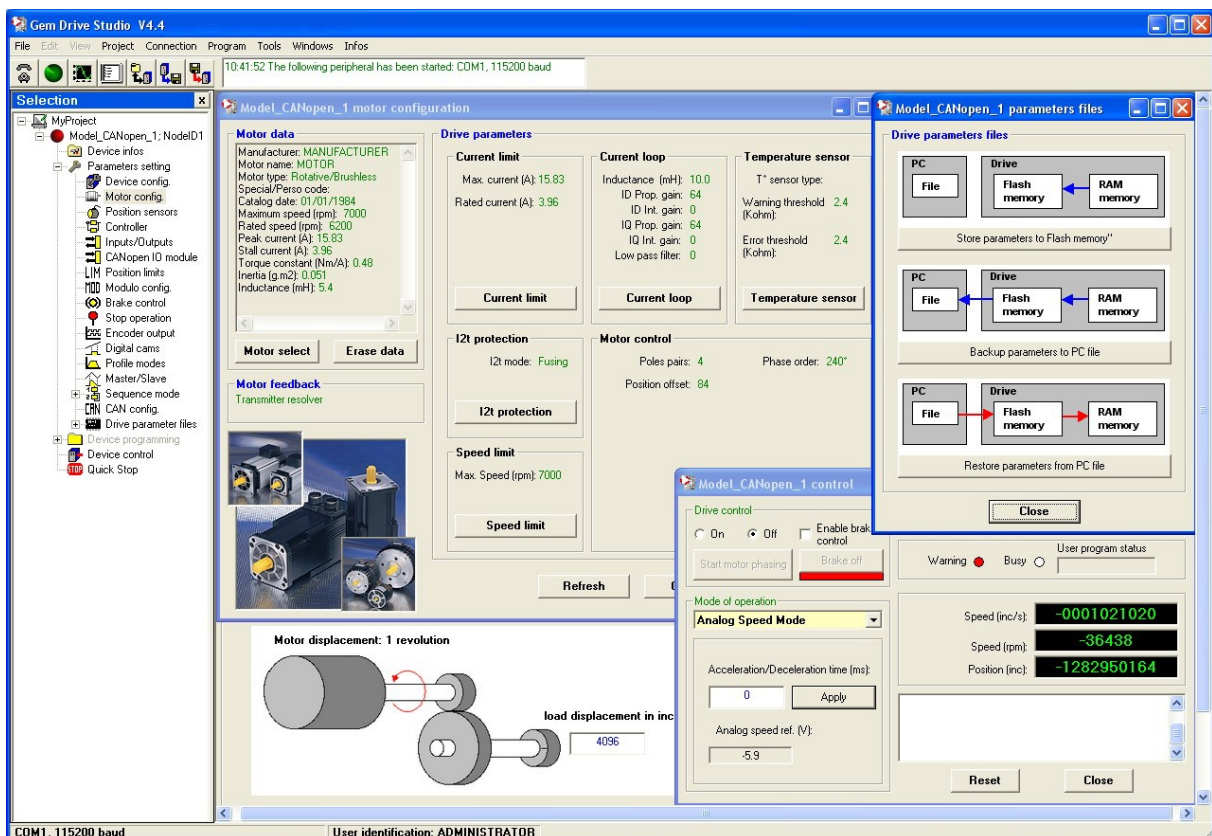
Gem Drive Studio V4.4

File Edit View Project Connection Program Tools Windows Infos

10:41:52 The following peripheral has been started: COM1, 115200 baud

Selection

MyProject
Model_CANopen_1; NodeID1
Device infos
Parameters setting
Device config.
Motor config.
Position sensors
Controller
Inputs/Outputs
CANopen IO module
Position limits
Modulo config.
Brake control
Stop operation
Encoder output
Digital cams
Profile modes
Master/Slave
Sequence mode
CAN config.
Drive parameter files
Device programming
Device control
Quick Stop

Model_CANopen_1 motor configuration

Motor data
Manufacturer: MANUFACTURER
Motor name: MOTOR
Motor type: Rotative/Brushless
Special/Perso code:
Catalog date: 01/01/1984
Maximum speed (rpm): 7000
Rated speed (rpm): 6200
Peak current (A): 15.83
Stall current (A): 3.96
Torque constant (Nm/A): 0.48
Inertia (g.m2): 0.051
Inductance (mH): 5.4

Motor select
Erase data

Motor feedback
Transmitter resolver

Drive parameters

Current limit
Max. current (A): 15.83
Rated current (A): 3.96
Current limit

Current loop
Inductance (mH): 10.0
ID Prop. gain: 64
ID Int. gain: 0
IQ Prop. gain: 64
IQ Int. gain: 0
Low pass filter: 0
Current loop

Temperature sensor
T° sensor type:
Warning threshold (Kohm): 2.4
Error threshold (Kohm): 2.4
Temperature sensor

I2t protection
I2t mode: Fusing
I2t protection

Motor control
Poles pairs: 4
Phase order: 240°
Position offset: 84

Speed limit
Max. Speed (rpm): 7000
Speed limit

Refresh

Motor displacement: 1 revolution
load displacement in inc
4096

Model_CANopen_1 parameters files

Drive parameters files
PC
File
Drive
Flash memory
RAM memory
Store parameters to Flash memory"
PC
File
Drive
Flash memory
RAM memory
Backup parameters to PC file
PC
File
Drive
Flash memory
RAM memory
Restore parameters from PC file
Close

Model_CANopen_1 control

Drive control
On
Off
Enable brak control
Start motor phasing
Brake off

Mode of operation
Analog Speed Mode
Acceleration/Deceleration time (ms):
0
Apply
Analog speed ref. (V):
-5.9

Warning
Busy
User program status

Speed (inc/s): -0001021020
Speed (rpm): -36438
Position (inc): -1282950164

Reset
Close

COM1, 115200 baud
User identification: ADMINISTRATOR